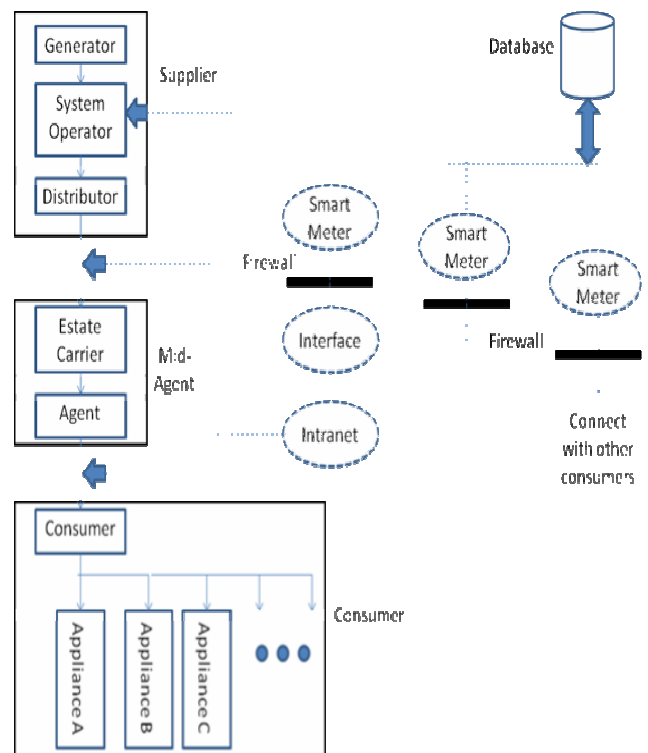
Generator

System Operator

Distributor

Supplier

Database

Smart Meter

Firewall

Smart Meter

Smart Meter

Estate Carrier

Agent

Mid-Agent

Interface

Firewall

Intranet

Connect with other consumers

Consumer

Appliance A

Appliance B

Appliance C

Consumer